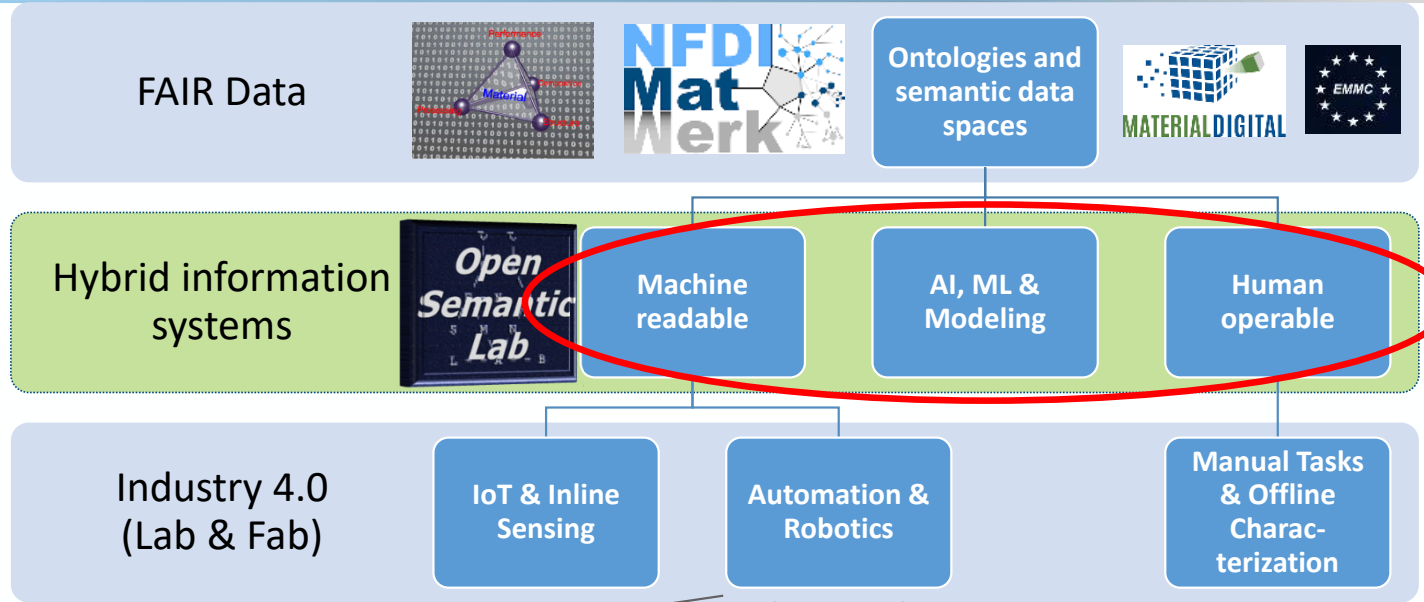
FAIR Data

Performance
Material
Processing
Structure
Properties

NFDI Mat Werk

Ontologies and semantic data spaces

MATERIALDIGITAL

EMMC

Hybrid information systems

Open Semantic Lab

Machine readable

AI, ML & Modeling

Human operable

Industry 4.0 (Lab & Fab)

IoT & Inline Sensing

Automation & Robotics

Manual Tasks & Offline Characterization